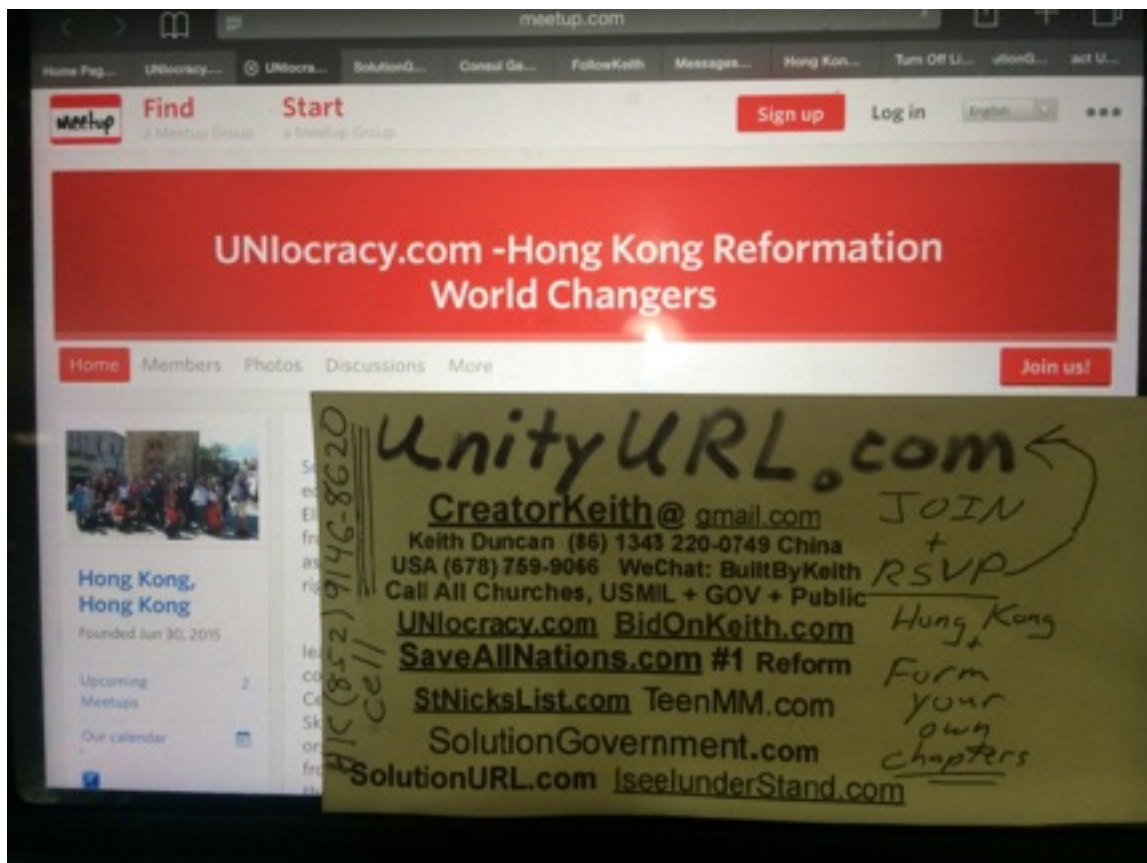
meetup.com

Home Pag... UNIocracy... UNIocra... SolutionG... Consul Ge... FollowKeith Messages... Hong Kon... Turn Off Li... utionG... act U...

meetup Find a Meetup Group Start a Meetup Group Sign up Log in English

UNIocracy.com -Hong Kong Reformation World Changers

Home Members Photos Discussions More Join us!

Hong Kong, Hong Kong
Founded Jun 30, 2015

Upcoming Meetups 2
Our calendar

UnityURL.com
HK (852) 9146-8620 cell
CreatorKeith@gmail.com
Keith Duncan (86) 1343 220-0749 China
USA (678) 759-9066 WeChat: BuiltByKeith
Call All Churches, USMIL + GOV + Public
UNIocracy.com BidOnKeith.com
SaveAllNations.com #1 Reform
StNicksList.com TeenMM.com
SolutionGovernment.com
SolutionURL.com IseeIunderStand.com

JOIN + RSVP
Hong Kong + Form your own chapters